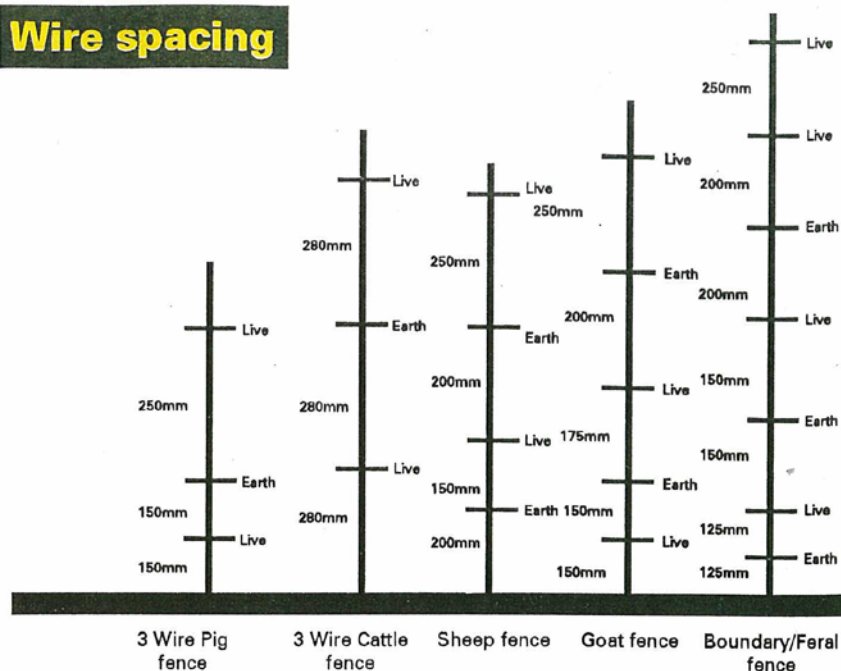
Wire spacing

Live
250mm
Earth
150mm
Live
150mm

3 Wire Pig fence

Live
280mm
Earth
280mm
Live
280mm

3 Wire Cattle fence

Live
250mm
250mm
Earth
200mm
Live
150mm
Earth
200mm

Sheep fence

Live
Earth
200mm
Live
175mm
Earth
150mm
Live
150mm

Goat fence

Live
250mm
Live
200mm
Earth
200mm
Live
150mm
Earth
150mm
Live
125mm
Earth
125mm

Boundary/Feral fence